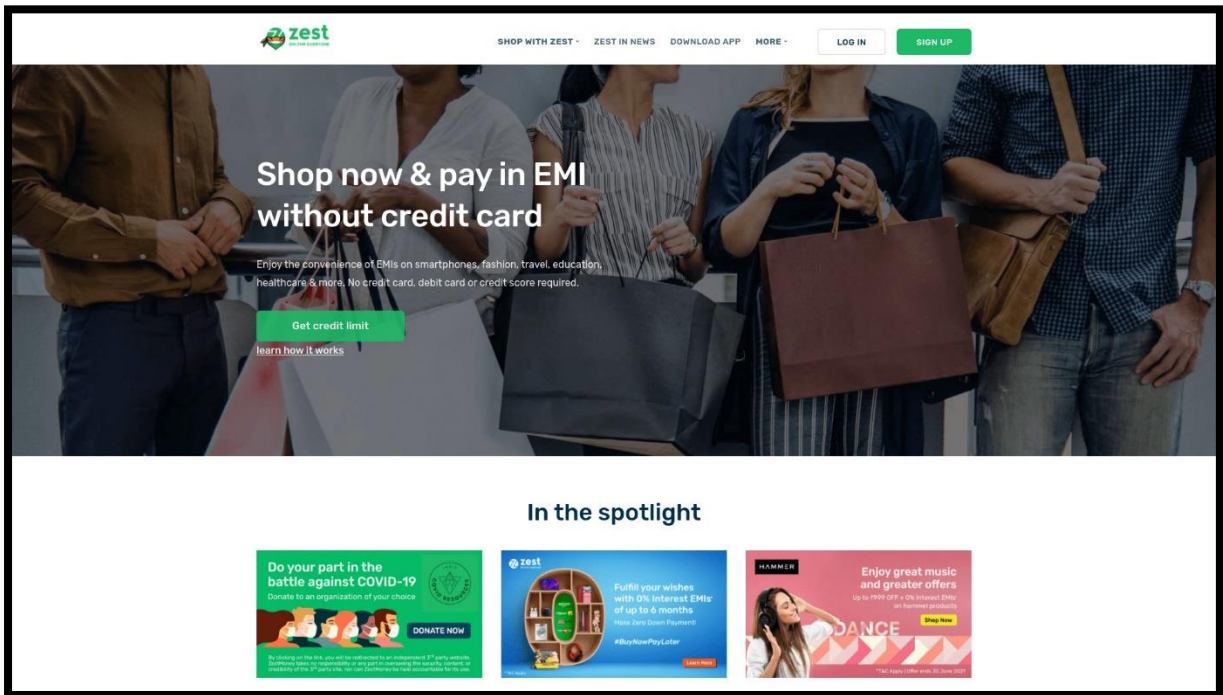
zest
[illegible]

SHOP WITH ZEST ˅ ZEST IN NEWS DOWNLOAD APP MORE ˅ LOG IN SIGN UP

Shop now & pay in EMI without credit card

Enjoy the convenience of EMIs on smartphones, fashion, travel, education, healthcare & more. No credit card, debit card or credit score required.

Get credit limit

learn how it works

In the spotlight

Do your part in the battle against COVID-19
Donate to an organization of your choice
COVID RESOURCES
DONATE NOW
By clicking on the link, you will be redirected to an independent 3rd party website. ZestMoney takes no responsibility or any part in overseeing the security, content, or credibility of the 3rd party site, nor can ZestMoney be held accountable for its use.

zest
Fulfill your wishes with 0% Interest EMIs* of up to 6 months
Make Zero Down Payment
#BuyNowPayLater
Learn More
*T&C Apply

HAMMER
Enjoy great music and greater offers
Up to ₹999 OFF + 0% Interest EMIs* on hammer products
Shop Now
DANCE
*T&C Apply | Offer ends 30 June 2021